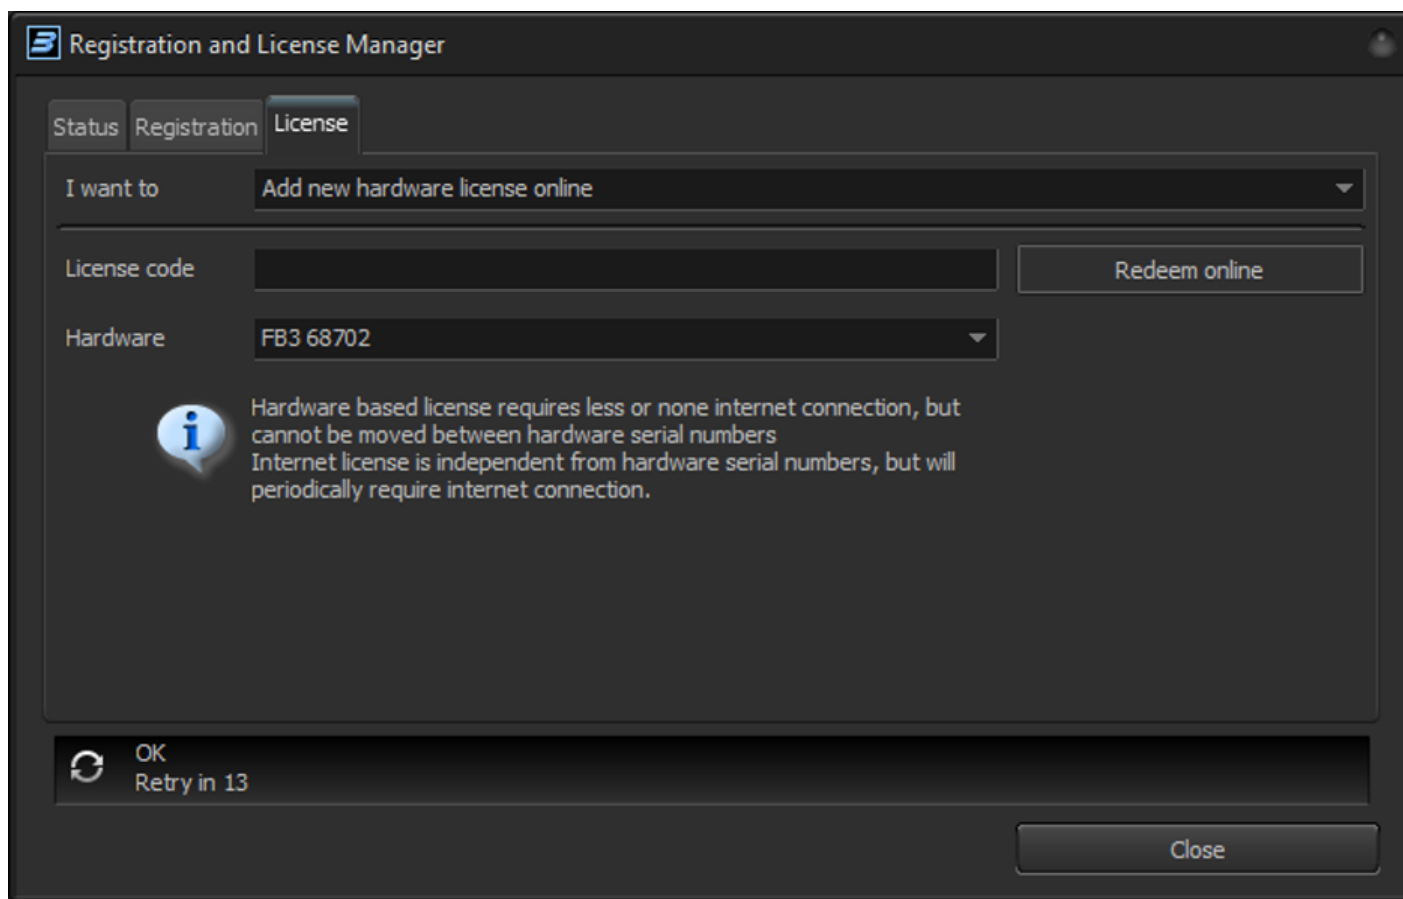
Registration and License Manager

Status Registration License

I want to Add new hardware license online

License code Redeem online

Hardware FB3 68702

Hardware based license requires less or none internet connection, but cannot be moved between hardware serial numbers
Internet license is independent from hardware serial numbers, but will periodically require internet connection.

OK
Retry in 13

Close